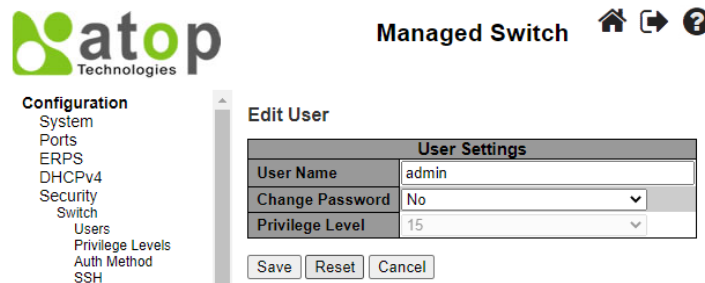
atop
Technologies

Managed Switch

Configuration
System
Ports
ERPS
DHCPv4
Security
Switch
Users
Privilege Levels
Auth Method
SSH

Edit User

| User Settings | |
|---|---|
| User Name | admin |
| Change Password | No |
| Privilege Level | 15 |

Save Reset Cancel